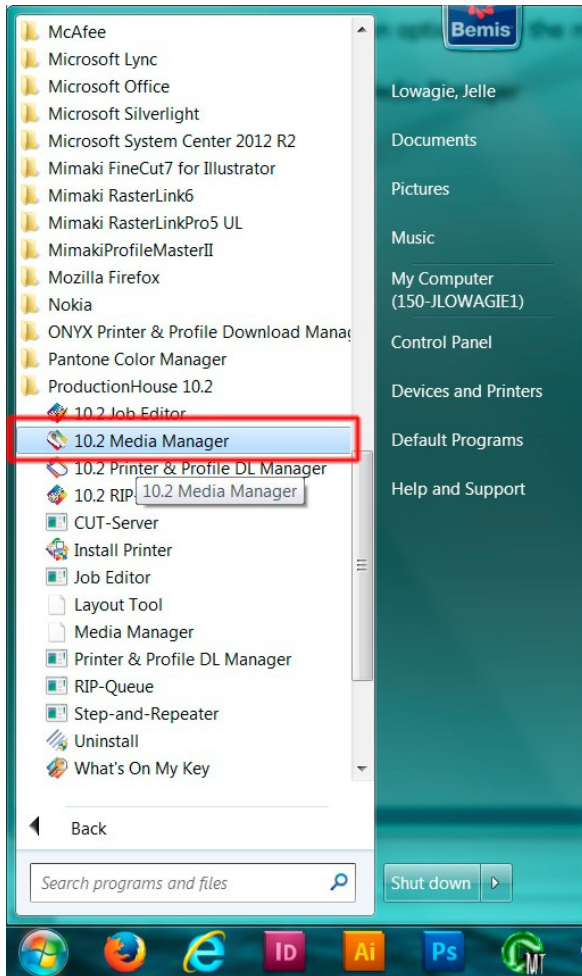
McAfee
Microsoft Lync
Microsoft Office
Microsoft Silverlight
Microsoft System Center 2012 R2
Mimaki FineCut7 for Illustrator
Mimaki RasterLink6
Mimaki RasterLinkPro5 UL
MimakiProfileMasterII
Mozilla Firefox
Nokia
ONYX Printer & Profile Download Manag
Pantone Color Manager
ProductionHouse 10.2
10.2 Job Editor
10.2 Media Manager
10.2 Printer & Profile DL Manager
10.2 RIP
10.2 Media Manager
CUT-Server
Install Printer
Job Editor
Layout Tool
Media Manager
Printer & Profile DL Manager
RIP-Queue
Step-and-Repeater
Uninstall
What's On My Key

Back

Search programs and files

Bemis

Lowagie, Jelle
Documents
Pictures
Music
My Computer (150-JLOWAGIE1)
Control Panel
Devices and Printers
Default Programs
Help and Support

Shut down

ID
Ai
Ps